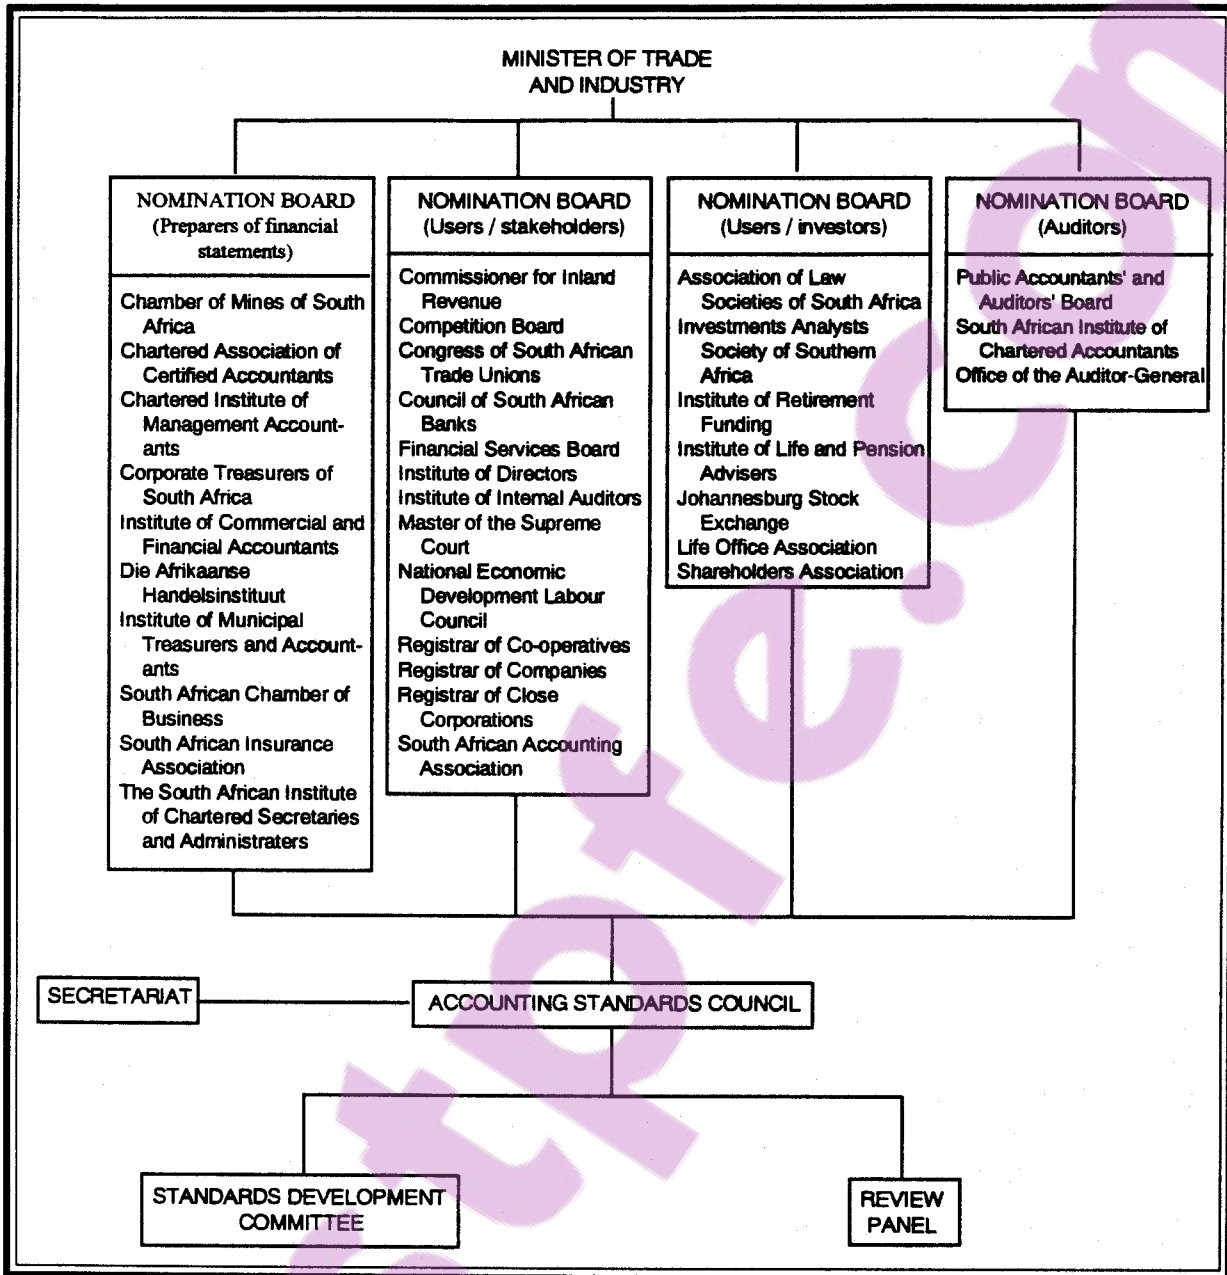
MINISTER OF TRADE AND INDUSTRY

NOMINATION BOARD
(Preparers of financial statements)

Chamber of Mines of South Africa
Chartered Association of Certified Accountants
Chartered Institute of Management Accountants
Corporate Treasurers of South Africa
Institute of Commercial and Financial Accountants
Die Afrikaanse Handelsinstituut
Institute of Municipal Treasurers and Accountants
South African Chamber of Business
South African Insurance Association
The South African Institute of Chartered Secretaries and Administraters

NOMINATION BOARD
(Users / stakeholders)

Commissioner for Inland Revenue
Competition Board
Congress of South African Trade Unions
Council of South African Banks
Financial Services Board
Institute of Directors
Institute of Internal Auditors
Master of the Supreme Court
National Economic Development Labour Council
Registrar of Co-operatives
Registrar of Companies
Registrar of Close Corporations
South African Accounting Association

NOMINATION BOARD
(Users / investors)

Association of Law Societies of South Africa
Investments Analysts Society of Southern Africa
Institute of Retirement Funding
Institute of Life and Pension Advisers
Johannesburg Stock Exchange
Life Office Association
Shareholders Association

NOMINATION BOARD
(Auditors)

Public Accountants' and Auditors' Board
South African Institute of Chartered Accountants
Office of the Auditor-General

SECRETARIAT

ACCOUNTING STANDARDS COUNCIL

STANDARDS DEVELOPMENT COMMITTEE

REVIEW PANEL